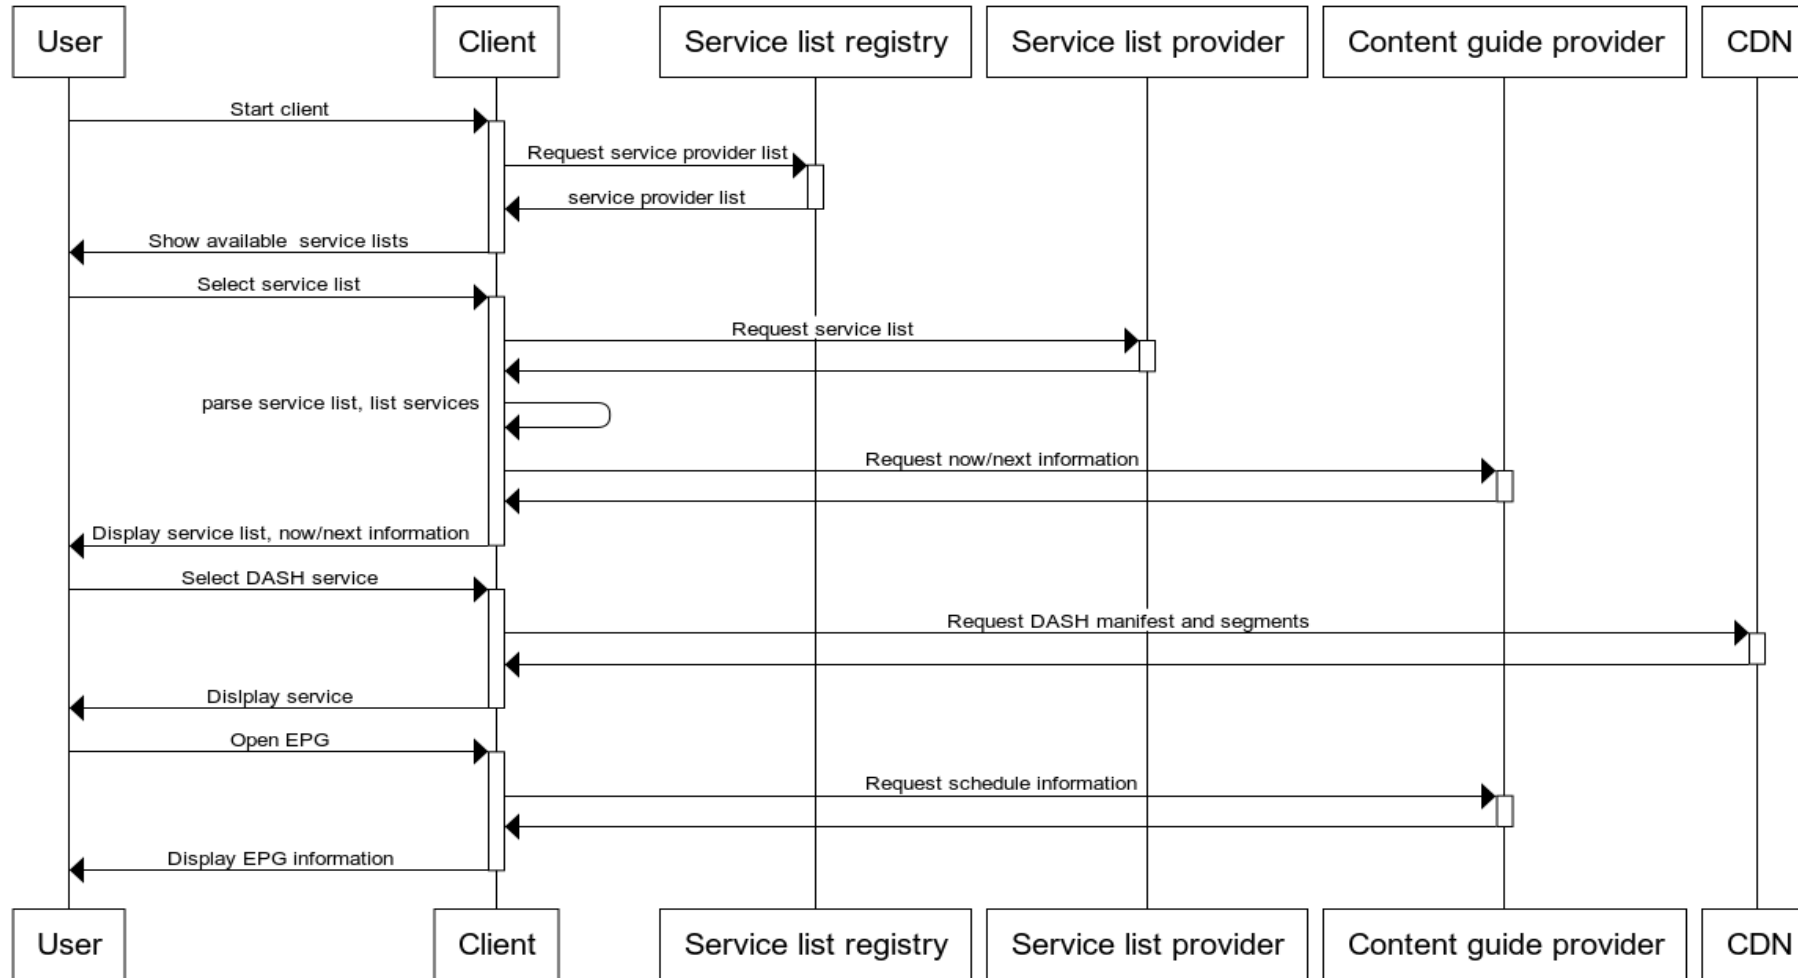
User
Client
Service list registry
Service list provider
Content guide provider
CDN

Start client
Request service provider list
service provider list
Show available  service lists
Select service list
Request service list
parse service list, list services
Request now/next information
Display service list, now/next information
Select DASH service
Request DASH manifest and segments
Dislplay service
Open EPG
Request schedule information
Display EPG information

User
Client
Service list registry
Service list provider
Content guide provider
CDN